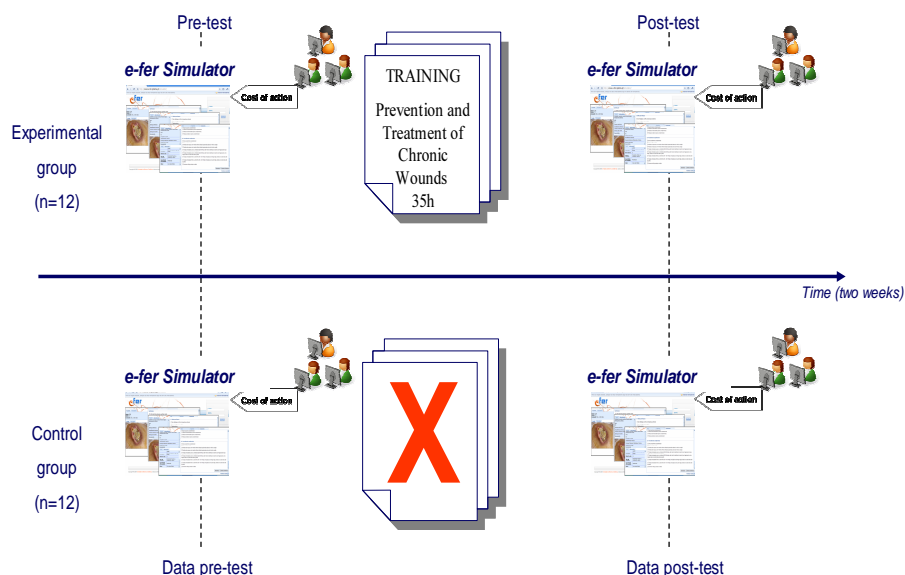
Pre-test

Post-test

e-fer Simulator

Cost of action

TRAINING

Prevention and Treatment of Chronic Wounds 35h

e-fer Simulator

Cost of action

Experimental group (n=12)

Time (two weeks)

e-fer Simulator

Cost of action

X

e-fer Simulator

Cost of action

Control group (n=12)

Data pre-test

Data post-test